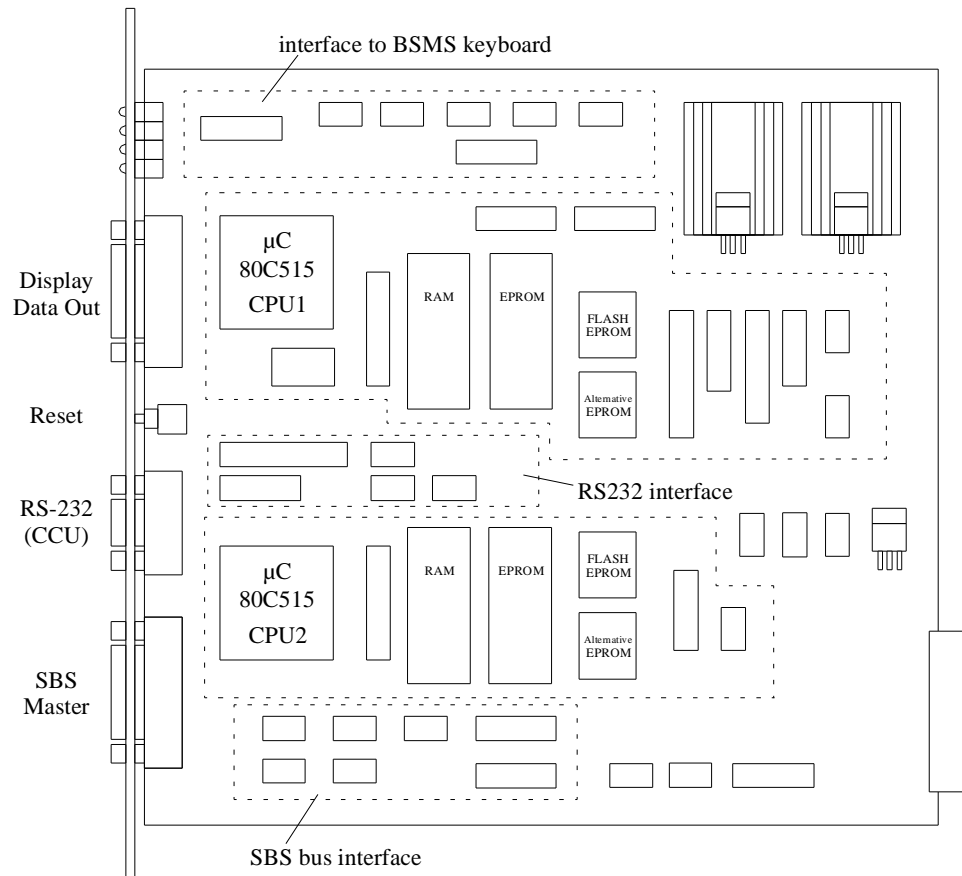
interface to BSMS keyboard

Display Data Out

μC 80C515 CPU1

RAM

EPROM

FLASH EPROM

Alternative EPROM

Reset

RS-232 (CCU)

RS232 interface

μC 80C515 CPU2

RAM

EPROM

FLASH EPROM

Alternative EPROM

SBS Master

SBS bus interface